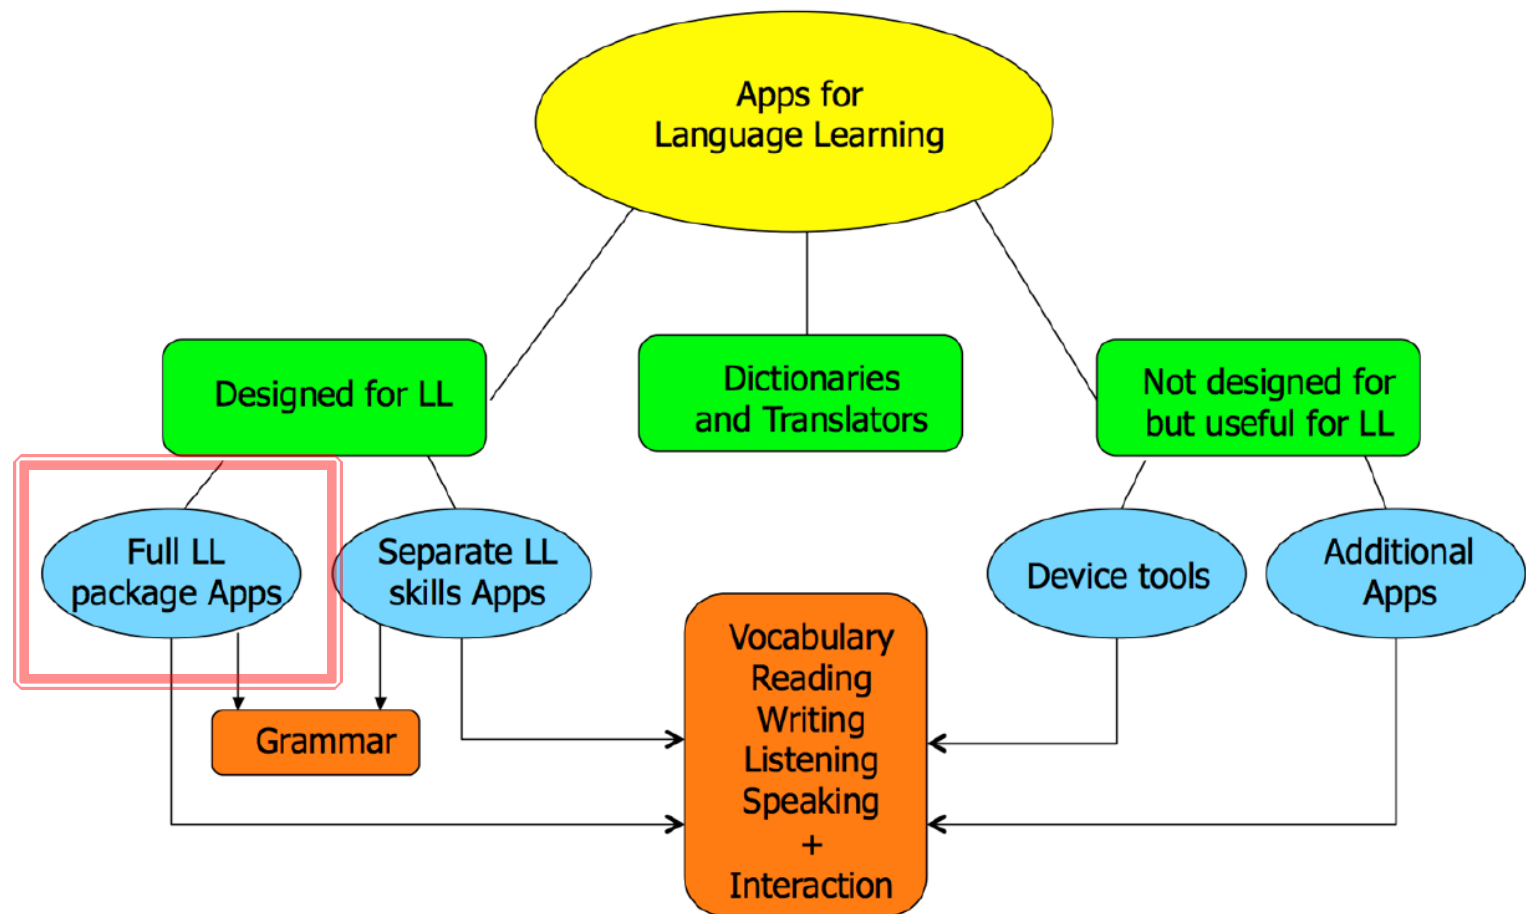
Apps for Language Learning

Designed for LL

Dictionaries and Translators

Not designed for but useful for LL

Full LL package Apps

Separate LL skills Apps

Device tools

Additional Apps

Grammar

Vocabulary
Reading
Writing
Listening
Speaking
+
Interaction